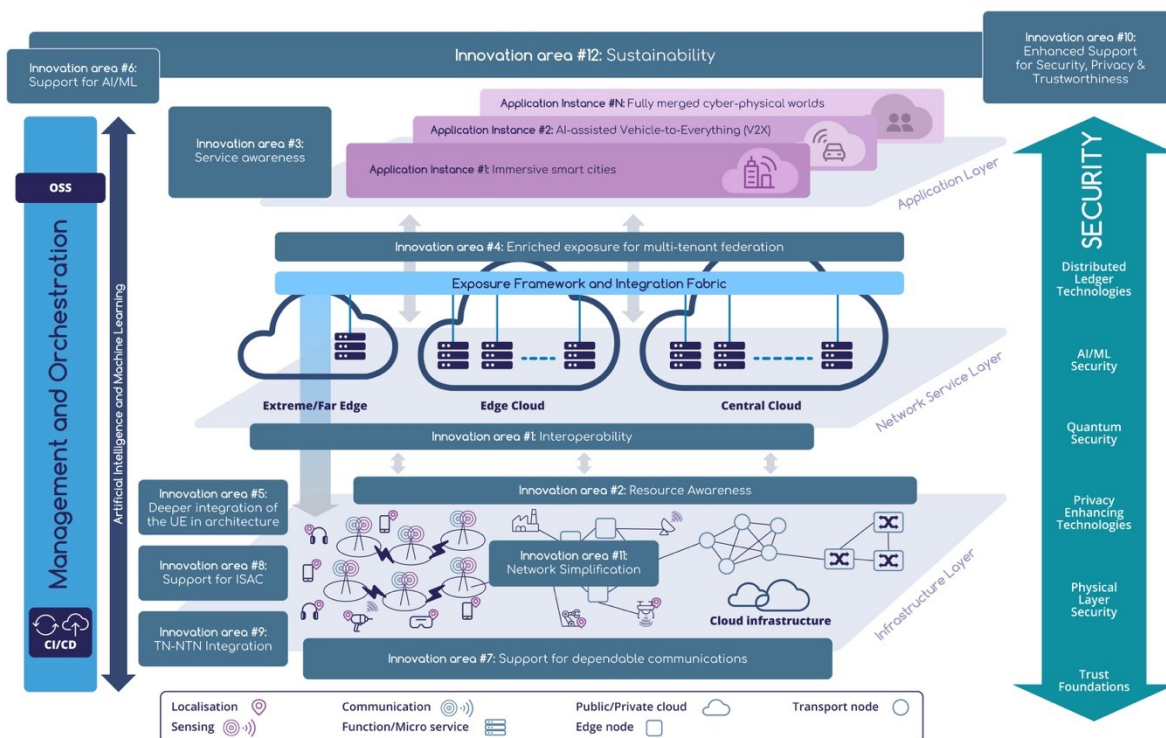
Innovation area #12: Sustainability

Innovation area #6: Support for AI/ML

Innovation area #10: Enhanced Support for Security, Privacy & Trustworthiness

Application Instance #N: Fully merged cyber-physical worlds

Application Instance #2: AI-assisted Vehicle-to-Everything (V2X)

Application Instance #1: Immersive smart cities

Innovation area #3: Service awareness

Application Layer

OSS

Management and Orchestration

Artificial Intelligence and Machine Learning

SECURITY

Innovation area #4: Enriched exposure for multi-tenant federation

Exposure Framework and Integration Fabric

Extreme/Far Edge

Edge Cloud

Central Cloud

Network Service Layer

Distributed Ledger Technologies

AI/ML Security

Quantum Security

Innovation area #1: Interoperability

Innovation area #2: Resource Awareness

Innovation area #5: Deeper integration of the UE in architecture

Innovation area #8: Support for ISAC

Innovation area #9: TN-NTN Integration

Innovation area #11: Network Simplification

Cloud infrastructure

Infrastructure Layer

Privacy Enhancing Technologies

Physical Layer Security

Trust Foundations

CI/CD

Innovation area #7: Support for dependable communications

Localisation

Sensing

Communication

Function/Micro service

Public/Private cloud

Edge node

Transport node